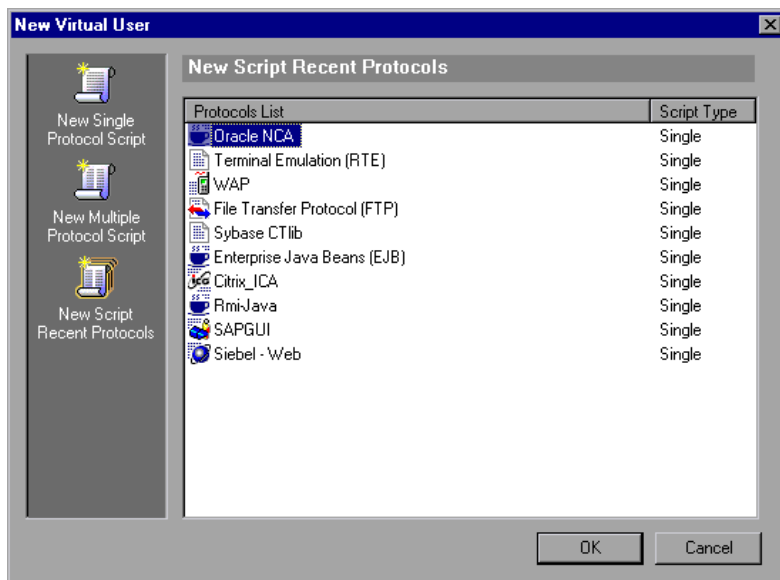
New Virtual User

New Single Protocol Script

New Multiple Protocol Script

New Script Recent Protocols

New Script Recent Protocols

| Protocols List | Script Type |
|---|---|
| Oracle NCA | Single |
| Terminal Emulation (RTE) | Single |
| WAP | Single |
| File Transfer Protocol (FTP) | Single |
| Sybase CTlib | Single |
| Enterprise Java Beans (EJB) | Single |
| Citrix_ICA | Single |
| Rmi-Java | Single |
| SAPGUI | Single |
| Siebel - Web | Single |

OK

Cancel